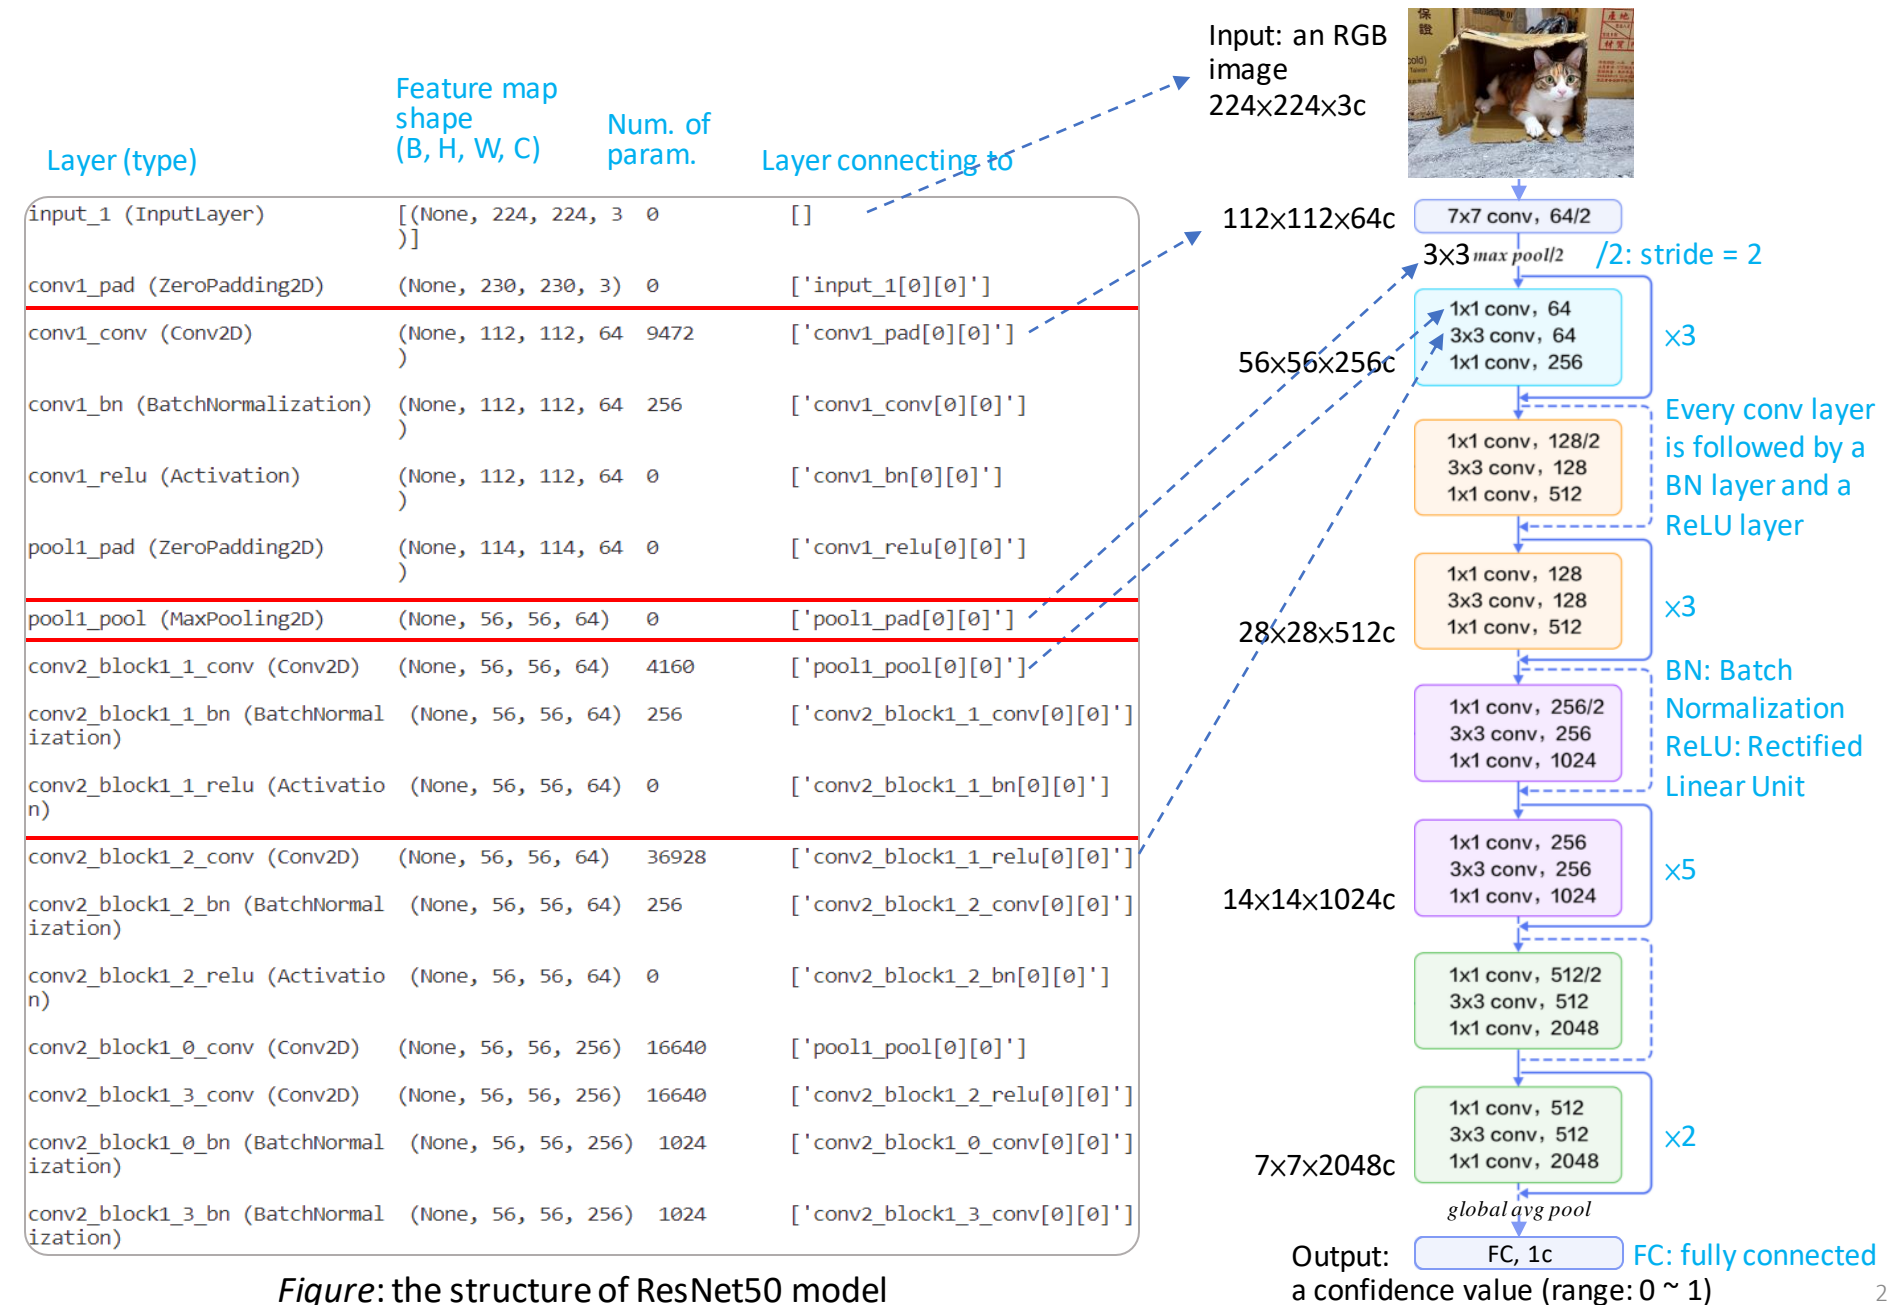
Layer (type)

Feature map shape (B, H, W, C)

Num. of param.

Layer connecting to

| | | | |
|---|---|---|---|
| input_1 (InputLayer) | [(None, 224, 224, 3 )] | 0 | [] |
| conv1_pad (ZeroPadding2D) | (None, 230, 230, 3) | 0 | ['input_1[0][0]'] |
| conv1_conv (Conv2D) | (None, 112, 112, 64 ) | 9472 | ['conv1_pad[0][0]'] |
| conv1_bn (BatchNormalization) | (None, 112, 112, 64 ) | 256 | ['conv1_conv[0][0]'] |
| conv1_relu (Activation) | (None, 112, 112, 64 ) | 0 | ['conv1_bn[0][0]'] |
| pool1_pad (ZeroPadding2D) | (None, 114, 114, 64 ) | 0 | ['conv1_relu[0][0]'] |
| pool1_pool (MaxPooling2D) | (None, 56, 56, 64) | 0 | ['pool1_pad[0][0]'] |
| conv2_block1_1_conv (Conv2D) | (None, 56, 56, 64) | 4160 | ['pool1_pool[0][0]'] |
| conv2_block1_1_bn (BatchNormalization) | (None, 56, 56, 64) | 256 | ['conv2_block1_1_conv[0][0]'] |
| conv2_block1_1_relu (Activation) | (None, 56, 56, 64) | 0 | ['conv2_block1_1_bn[0][0]'] |
| conv2_block1_2_conv (Conv2D) | (None, 56, 56, 64) | 36928 | ['conv2_block1_1_relu[0][0]'] |
| conv2_block1_2_bn (BatchNormalization) | (None, 56, 56, 64) | 256 | ['conv2_block1_2_conv[0][0]'] |
| conv2_block1_2_relu (Activation) | (None, 56, 56, 64) | 0 | ['conv2_block1_2_bn[0][0]'] |
| conv2_block1_0_conv (Conv2D) | (None, 56, 56, 256) | 16640 | ['pool1_pool[0][0]'] |
| conv2_block1_3_conv (Conv2D) | (None, 56, 56, 256) | 16640 | ['conv2_block1_2_relu[0][0]'] |
| conv2_block1_0_bn (BatchNormalization) | (None, 56, 56, 256) | 1024 | ['conv2_block1_0_conv[0][0]'] |
| conv2_block1_3_bn (BatchNormalization) | (None, 56, 56, 256) | 1024 | ['conv2_block1_3_conv[0][0]'] |

Figure: the structure of ResNet50 model

Input: an RGB image 224x224x3c

112x112x64c
7x7 conv, 64/2
3x3 max pool/2
/2: stride = 2

56x56x256c
1x1 conv, 64
3x3 conv, 64
1x1 conv, 256
x3

Every conv layer is followed by a BN layer and a ReLU layer

1x1 conv, 128/2
3x3 conv, 128
1x1 conv, 512

28x28x512c
1x1 conv, 128
3x3 conv, 128
1x1 conv, 512
x3

BN: Batch Normalization
ReLU: Rectified Linear Unit

1x1 conv, 256/2
3x3 conv, 256
1x1 conv, 1024

14x14x1024c
1x1 conv, 256
3x3 conv, 256
1x1 conv, 1024
x5

1x1 conv, 512/2
3x3 conv, 512
1x1 conv, 2048

7x7x2048c
1x1 conv, 512
3x3 conv, 512
1x1 conv, 2048
x2

global avg pool

Output:
FC, 1c
FC: fully connected
a confidence value (range: 0 ~ 1)

2